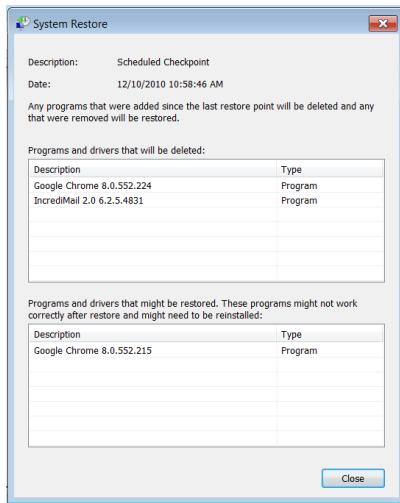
System Restore

Description: Scheduled Checkpoint

Date: 12/10/2010 10:58:46 AM

Any programs that were added since the last restore point will be deleted and any that were removed will be restored.

Programs and drivers that will be deleted:

| Description | Type |
|---|---|
| Google Chrome 8.0.552.224 | Program |
| IncrediMail 2.0 6.2.5.4831 | Program |

Programs and drivers that might be restored. These programs might not work correctly after restore and might need to be reinstalled:

| Description | Type |
|---|---|
| Google Chrome 8.0.552.215 | Program |

Close